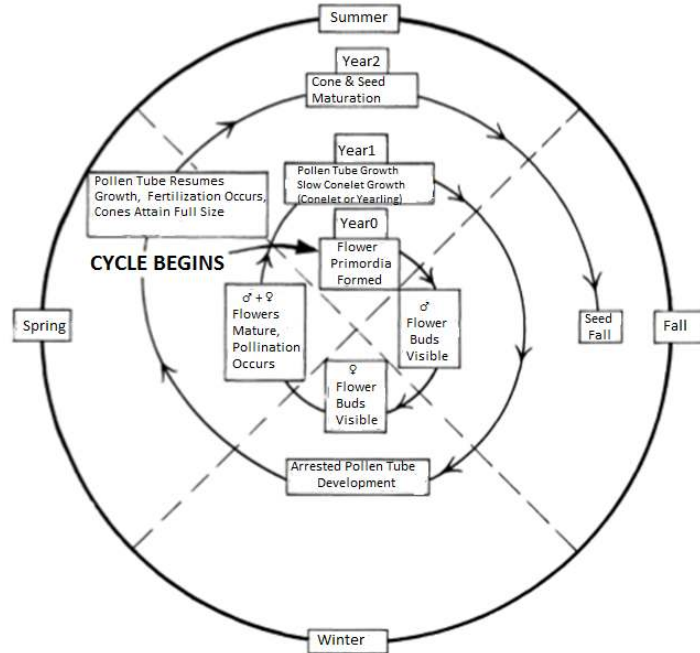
Summer

Year2
Cone & Seed Maturation

Year1
Pollen Tube Growth
Slow Conelet Growth
(Conelet or Yearling)

Pollen Tube Resumes Growth, Fertilization Occurs, Cones Attain Full Size

Year0
Flower Primordia Formed

CYCLE BEGINS

♂ + ♀
Flowers Mature, Pollination Occurs

♂
Flower Buds Visible

♀
Flower Buds Visible

Spring

Seed Fall

Fall

Arrested Pollen Tube Development

Winter